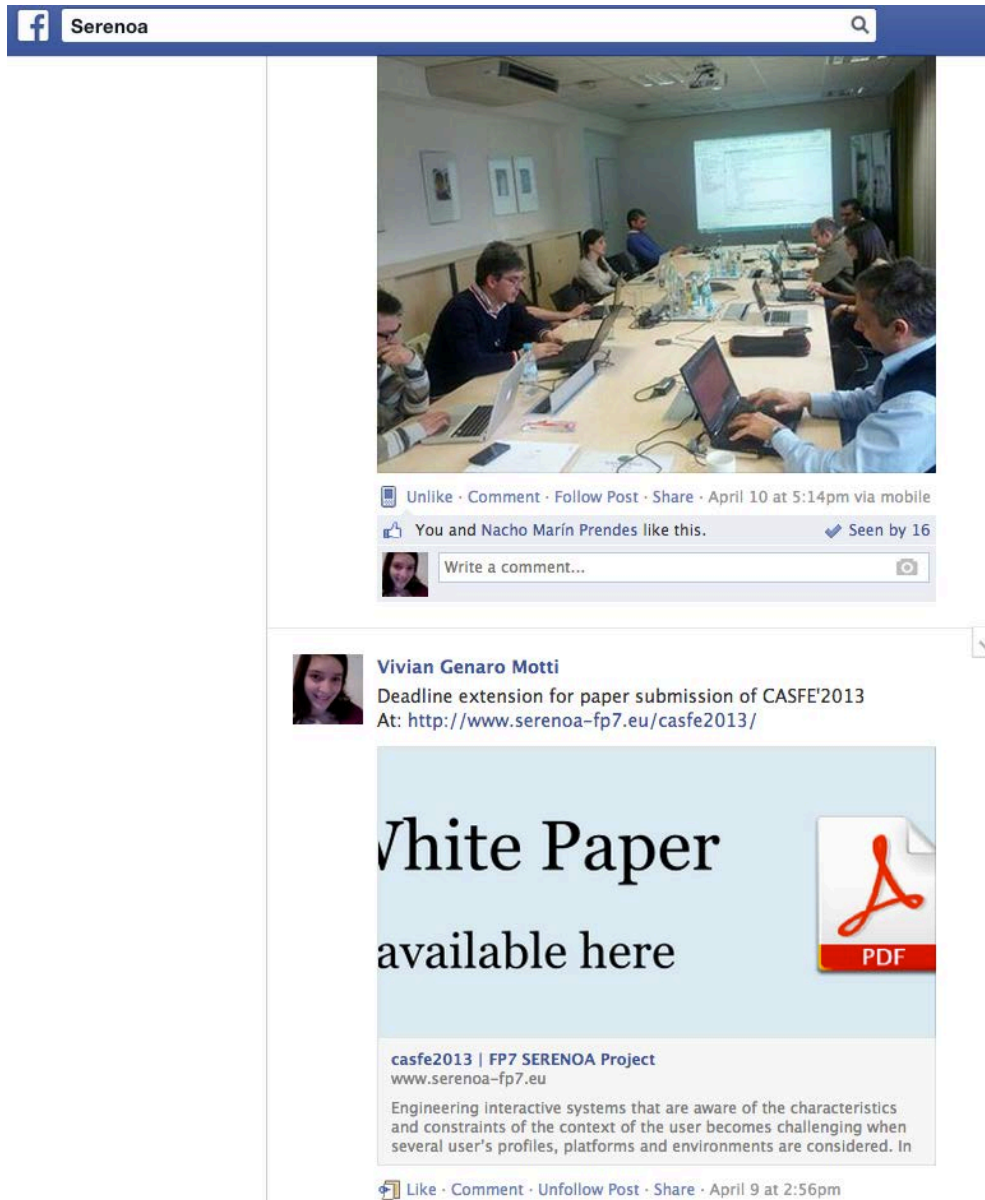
Serenoa

Unlike · Comment · Follow Post · Share · April 10 at 5:14pm via mobile

You and Nacho Marín Prendes like this.

Seen by 16

Write a comment...

Vivian Genaro Motti
Deadline extension for paper submission of CASFE'2013
At: http://www.serenoa-fp7.eu/casfe2013/

/hite Paper

available here

PDF

casfe2013 | FP7 SERENOA Project
www.serenoa-fp7.eu
Engineering interactive systems that are aware of the characteristics and constraints of the context of the user becomes challenging when several user's profiles, platforms and environments are considered. In

Like · Comment · Unfollow Post · Share · April 9 at 2:56pm